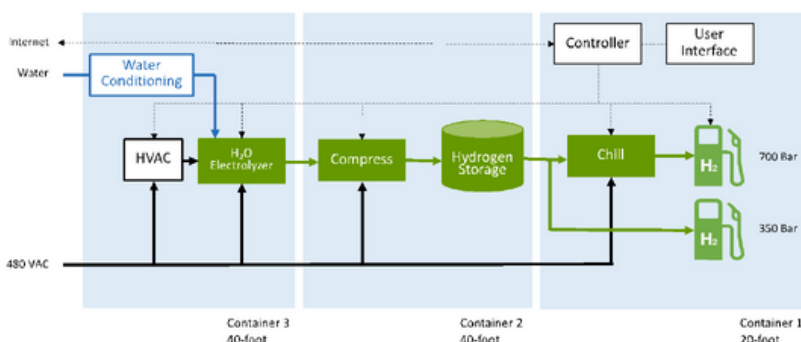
Internet
Water
Water Conditioning
Controller
User Interface
HVAC
$H_2O$ Electrolyzer
Compress
Hydrogen Storage
Chill
$H_2$
700 Bar
$H_2$
350 Bar
480 VAC
Container 3
40-foot
Container 2
40-foot
Container 1
20-foot